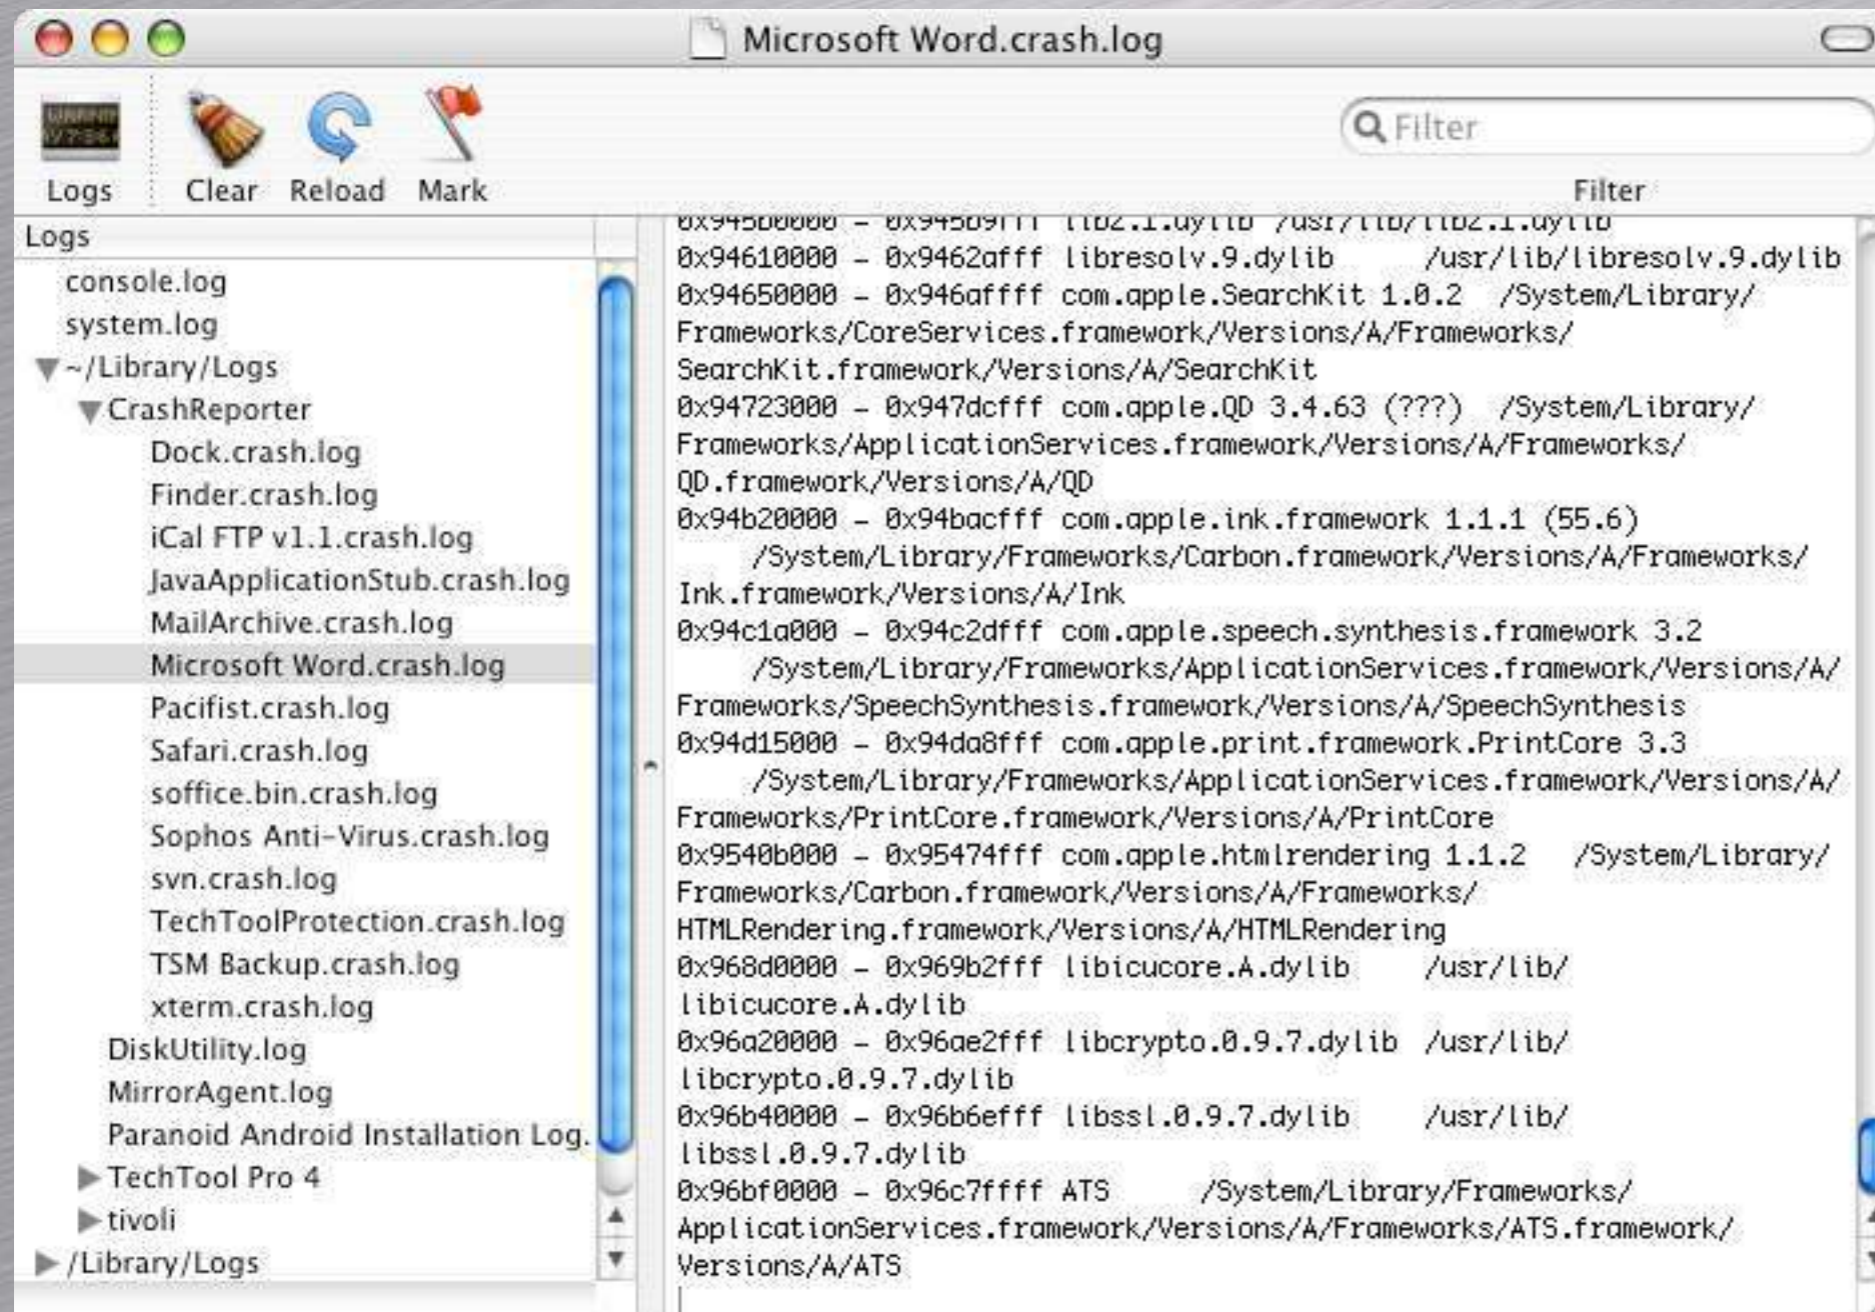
Microsoft Word.crash.log

Logs Clear Reload Mark

Filter

Filter

Logs
console.log
system.log
~/Library/Logs
CrashReporter
Dock.crash.log
Finder.crash.log
iCal FTP v1.1.crash.log
JavaApplicationStub.crash.log
MailArchive.crash.log
Microsoft Word.crash.log
Pacifist.crash.log
Safari.crash.log
soffice.bin.crash.log
Sophos Anti-Virus.crash.log
svn.crash.log
TechToolProtection.crash.log
TSM Backup.crash.log
xterm.crash.log
DiskUtility.log
MirrorAgent.log
Paranoid Android Installation Log.
TechTool Pro 4
tivoli
/Library/Logs

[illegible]
0x94610000 - 0x9462afff libresolv.9.dylib /usr/lib/libresolv.9.dylib
0x94650000 - 0x946affff com.apple.SearchKit 1.0.2 /System/Library/Frameworks/CoreServices.framework/Versions/A/Frameworks/SearchKit.framework/Versions/A/SearchKit
0x94723000 - 0x947dcfff com.apple.QD 3.4.63 (???) /System/Library/Frameworks/ApplicationServices.framework/Versions/A/Frameworks/QD.framework/Versions/A/QD
0x94b20000 - 0x94bacfff com.apple.ink.framework 1.1.1 (55.6) /System/Library/Frameworks/Carbon.framework/Versions/A/Frameworks/Ink.framework/Versions/A/Ink
0x94c1a000 - 0x94c2dfff com.apple.speech.synthesis.framework 3.2 /System/Library/Frameworks/ApplicationServices.framework/Versions/A/Frameworks/SpeechSynthesis.framework/Versions/A/SpeechSynthesis
0x94d15000 - 0x94da8fff com.apple.print.framework.PrintCore 3.3 /System/Library/Frameworks/ApplicationServices.framework/Versions/A/Frameworks/PrintCore.framework/Versions/A/PrintCore
0x9540b000 - 0x95474fff com.apple.htmlrendering 1.1.2 /System/Library/Frameworks/Carbon.framework/Versions/A/Frameworks/HTMLRendering.framework/Versions/A/HTMLRendering
0x968d0000 - 0x969b2fff libicucore.A.dylib /usr/lib/libicucore.A.dylib
0x96a20000 - 0x96ae2fff libcrypto.0.9.7.dylib /usr/lib/libcrypto.0.9.7.dylib
0x96b40000 - 0x96b6efff libssl.0.9.7.dylib /usr/lib/libssl.0.9.7.dylib
0x96bf0000 - 0x96c7ffff ATS /System/Library/Frameworks/ApplicationServices.framework/Versions/A/Frameworks/ATS.framework/Versions/A/ATS